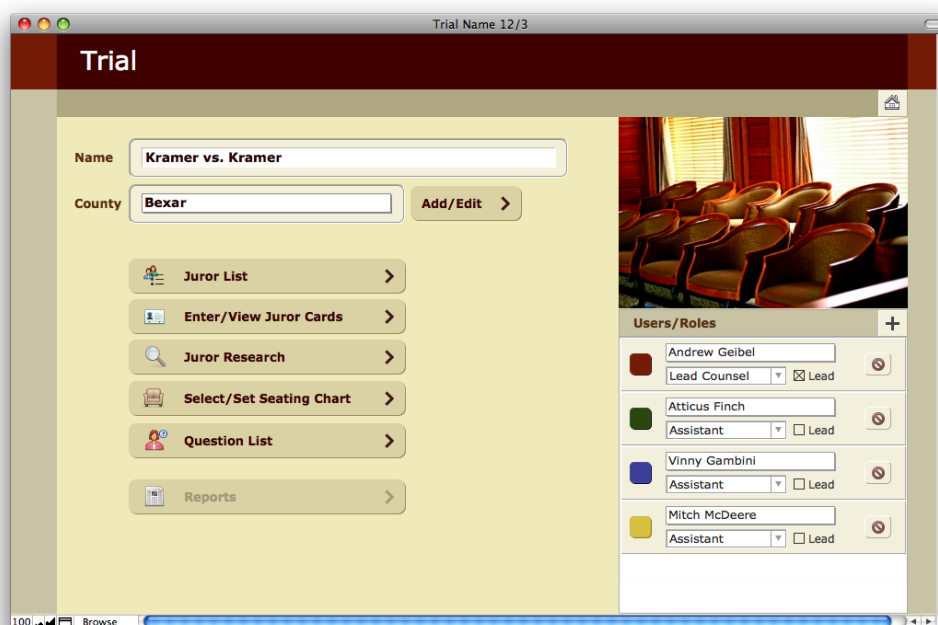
Trial Name 12/3

Trial

Name Kramer vs. Kramer

County Bexar

Add/Edit

Juror List

Enter/View Juror Cards

Juror Research

Select/Set Seating Chart

Question List

Reports

Users/Roles

Andrew Geibel
Lead Counsel
☒ Lead

Atticus Finch
Assistant
☐ Lead

Vinny Gambini
Assistant
☐ Lead

Mitch McDeere
Assistant
☐ Lead

100

Browse